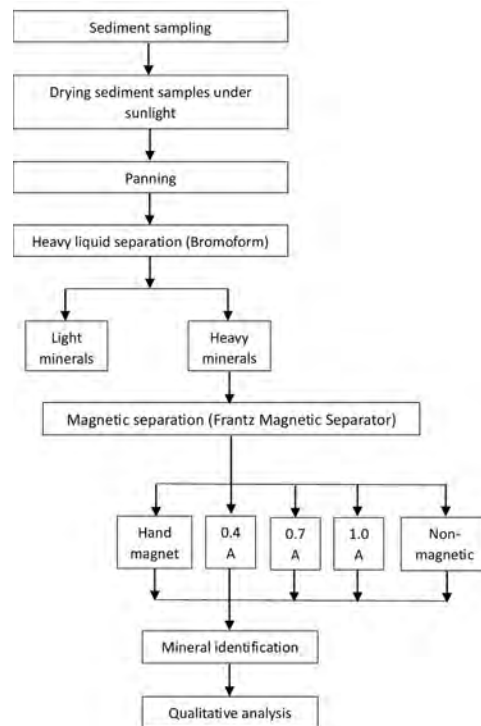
Sediment sampling

Drying sediment samples under sunlight

Panning

Heavy liquid separation (Bromoform)

Light minerals

Heavy minerals

Magnetic separation (Frantz Magnetic Separator)

Hand magnet

0.4 A

0.7 A

1.0 A

Non-magnetic

Mineral identification

Qualitative analysis